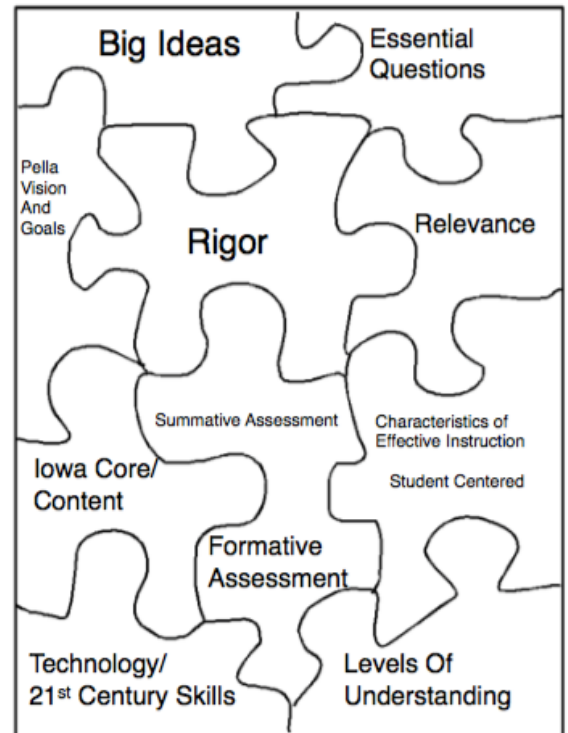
Big Ideas

Essential Questions

Pella Vision And Goals

Rigor

Relevance

Summative Assessment

Characteristics of Effective Instruction

Student Centered

Iowa Core/ Content

Formative Assessment

Technology/ 21$^{st}$ Century Skills

Levels Of Understanding